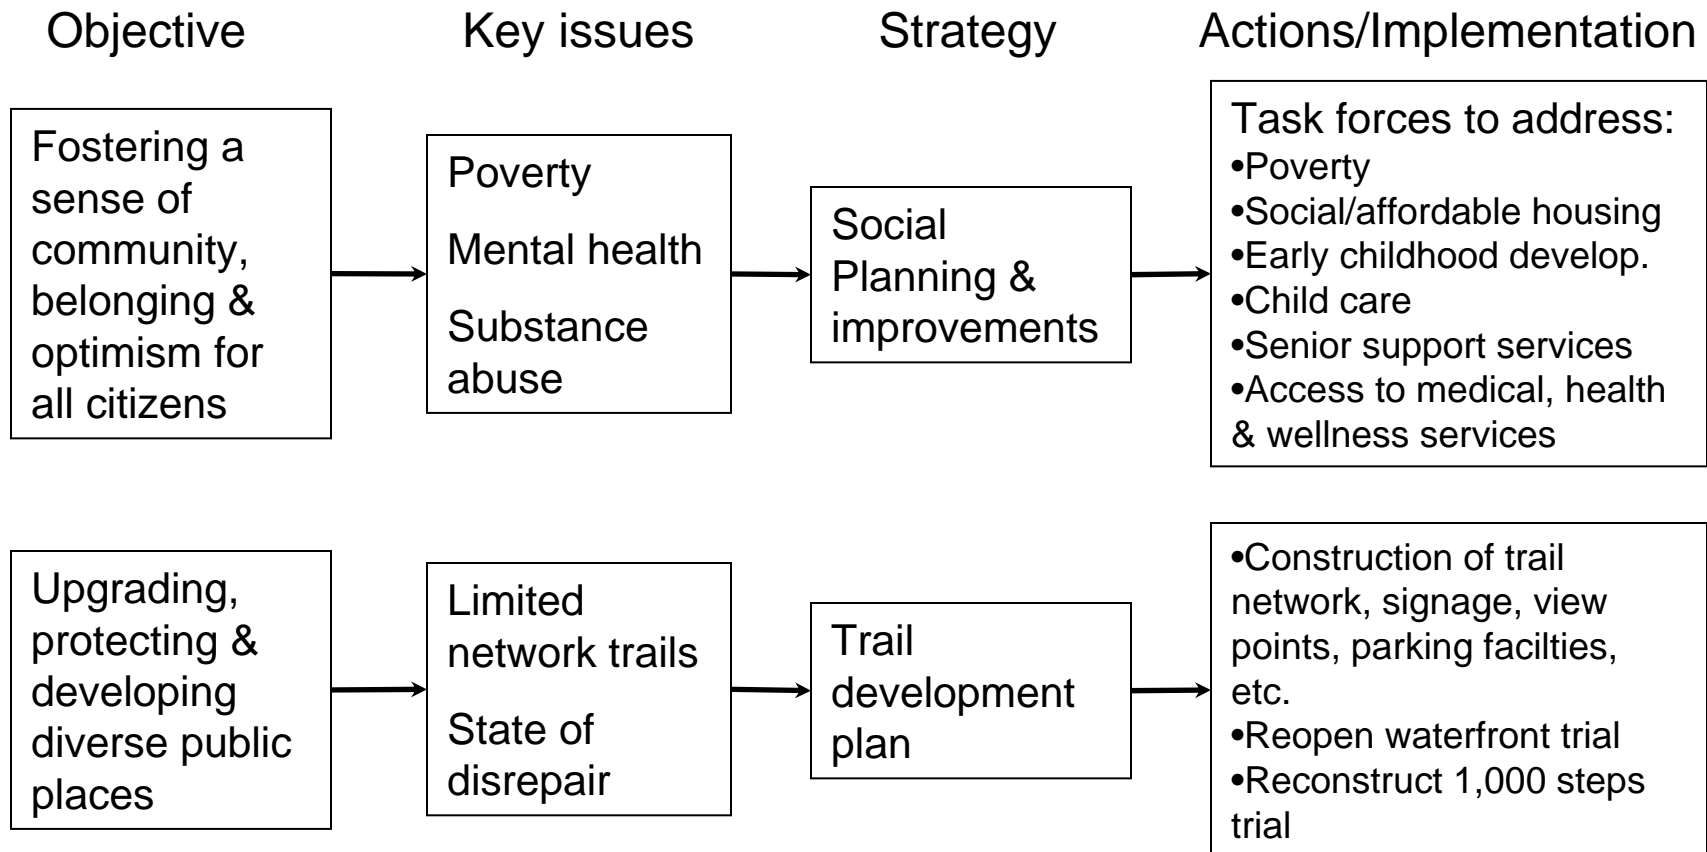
Objective

Key issues

Strategy

Actions/Implementation

Fostering a sense of community, belonging & optimism for all citizens

Poverty

Mental health

Substance abuse

Social Planning & improvements

Task forces to address:
•Poverty
•Social/affordable housing
•Early childhood develop.
•Child care
•Senior support services
•Access to medical, health & wellness services

Upgrading, protecting & developing diverse public places

Limited network trails

State of disrepair

Trail development plan

•Construction of trail network, signage, view points, parking facilties, etc.
•Reopen waterfront trial
•Reconstruct 1,000 steps trial